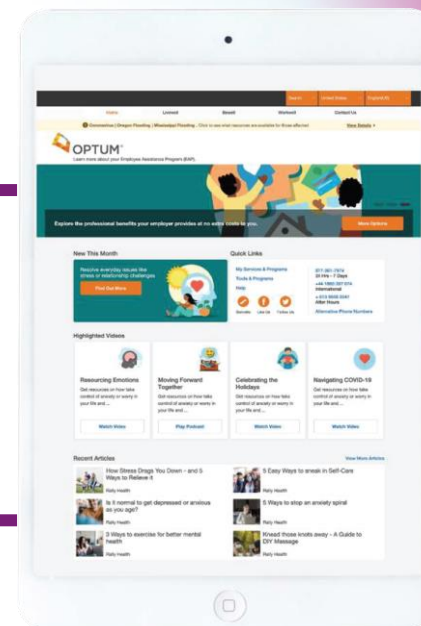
Search | United States | English US

Home | Connect | Benefit | Workout | Contact Us

Coronavirus | Oregon Flooding | Mississippi Flooding - Click to see what resources are available for those affected. View Details

OPTUM®
Learn more about your Employee Assistance Program (EAP)

Explore the professional benefits your employer provides at no extra costs to you. | More Options

New This Month

Resolve everyday issues like stress or relationship challenges

Find Out More

Quick Links

My Services & Programs
Tools & Programs
Help

Benefits | Live Us | Follow Us

877-361-7974
24 Hrs - 7 Days
+44 1865 397 074
International
+ 613 5658 5561
After Hours
Alternative Phone Numbers

Highlighted Videos

Resourcing Emotions
Get resources on how take control of anxiety or worry in your life and ...
Watch Video

Moving Forward Together
Get resources on how take control of anxiety or worry in your life and ...
Play Podcast

Celebrating the Holidays
Get resources on how take control of anxiety or worry in your life and ...
Watch Video

Navigating COVID-19
Get resources on how take control of anxiety or worry in your life and ...
Watch Video

Recent Articles | View More Articles

How Stress Drags You Down - and 5 Ways to Relieve It
Rally Health

5 Easy Ways to sneak in Self-Care
Rally Health

Is it normal to get depressed or anxious as you age?
Rally Health

5 Ways to stop an anxiety spiral
Rally Health

3 Ways to exercise for better mental health
Rally Health

Knead those knots away - A Guide to DIY Massage
Rally Health